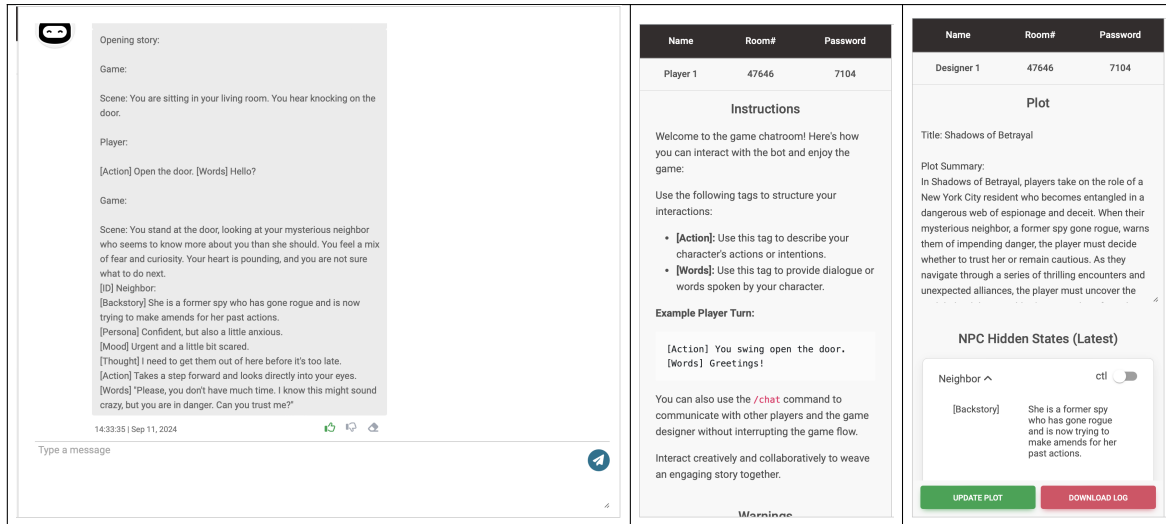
Opening story:

Game:

Scene: You are sitting in your living room. You hear knocking on the door.

Player:

[Action] Open the door. [Words] Hello?

Game:

Scene: You stand at the door, looking at your mysterious neighbor who seems to know more about you than she should. You feel a mix of fear and curiosity. Your heart is pounding, and you are not sure what to do next.
[ID] Neighbor:
[Backstory] She is a former spy who has gone rogue and is now trying to make amends for her past actions.
[Persona] Confident, but also a little anxious.
[Mood] Urgent and a little bit scared.
[Thought] I need to get them out of here before it's too late.
[Action] Takes a step forward and looks directly into your eyes.
[Words] "Please, you don't have much time. I know this might sound crazy, but you are in danger. Can you trust me?"

14:33:35 | Sep 11, 2024

Type a message

| Name | Room# | Password |
|---|---|---|
| Player 1 | 47646 | 7104 |

Instructions

Welcome to the game chatroom! Here's how you can interact with the bot and enjoy the game:

Use the following tags to structure your interactions:

- [Action]: Use this tag to describe your character's actions or intentions.
- [Words]: Use this tag to provide dialogue or words spoken by your character.

Example Player Turn:

[Action] You swing open the door.
[Words] Greetings!

You can also use the /chat command to communicate with other players and the game designer without interrupting the game flow.

Interact creatively and collaboratively to weave an engaging story together.

Warnings

| Name | Room# | Password |
|---|---|---|
| Designer 1 | 47646 | 7104 |

Plot

Title: Shadows of Betrayal

Plot Summary:
In Shadows of Betrayal, players take on the role of a New York City resident who becomes entangled in a dangerous web of espionage and deceit. When their mysterious neighbor, a former spy gone rogue, warns them of impending danger, the player must decide whether to trust her or remain cautious. As they navigate through a series of thrilling encounters and unexpected alliances, the player must uncover the

NPC Hidden States (Latest)

Neighbor ^ ctl

[Backstory] She is a former spy who has gone rogue and is now trying to make amends for her past actions.

UPDATE PLOT
DOWNLOAD LOG